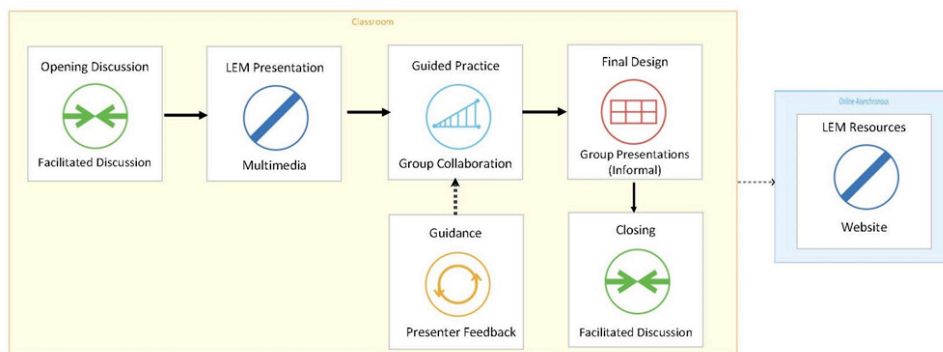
Classroom

Opening Discussion

Facilitated Discussion

LEM Presentation

Multimedia

Guided Practice

Group Collaboration

Final Design

Group Presentations (Informal)

Guidance

Presenter Feedback

Closing

Facilitated Discussion

Online Asynchronous

LEM Resources

Website